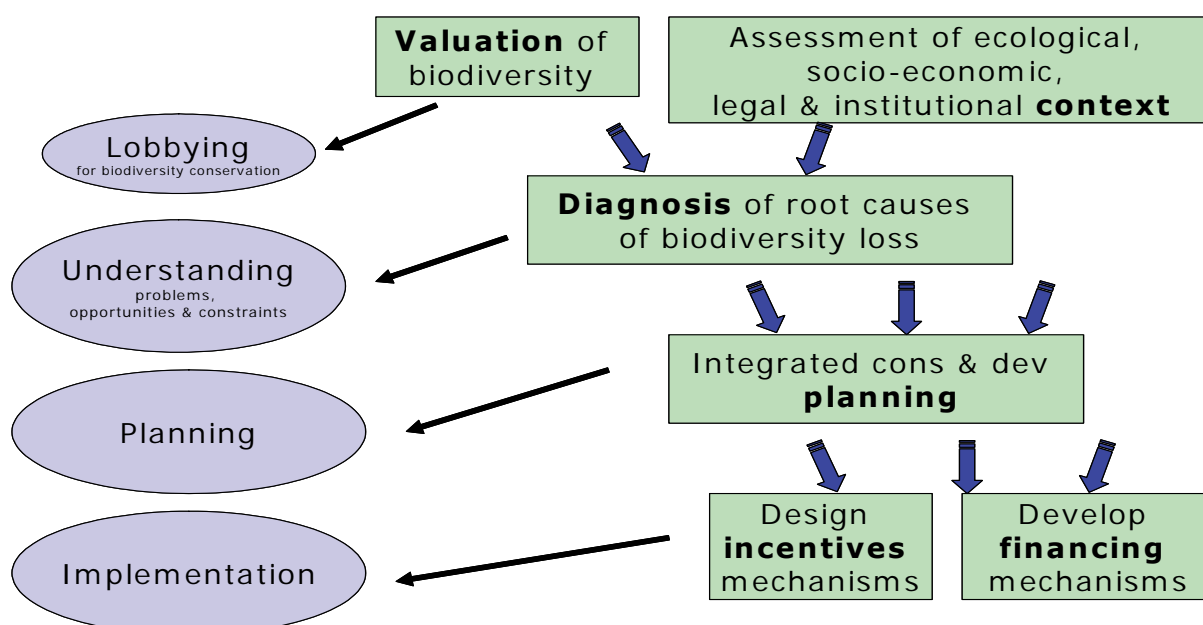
Valuation of biodiversity

Assessment of ecological, socio-economic, legal & institutional context

Lobbying
for biodiversity conservation

Diagnosis of root causes of biodiversity loss

Understanding
problems, opportunities & constraints

Integrated cons & dev planning

Planning

Design incentives mechanisms

Develop financing mechanisms

Implementation